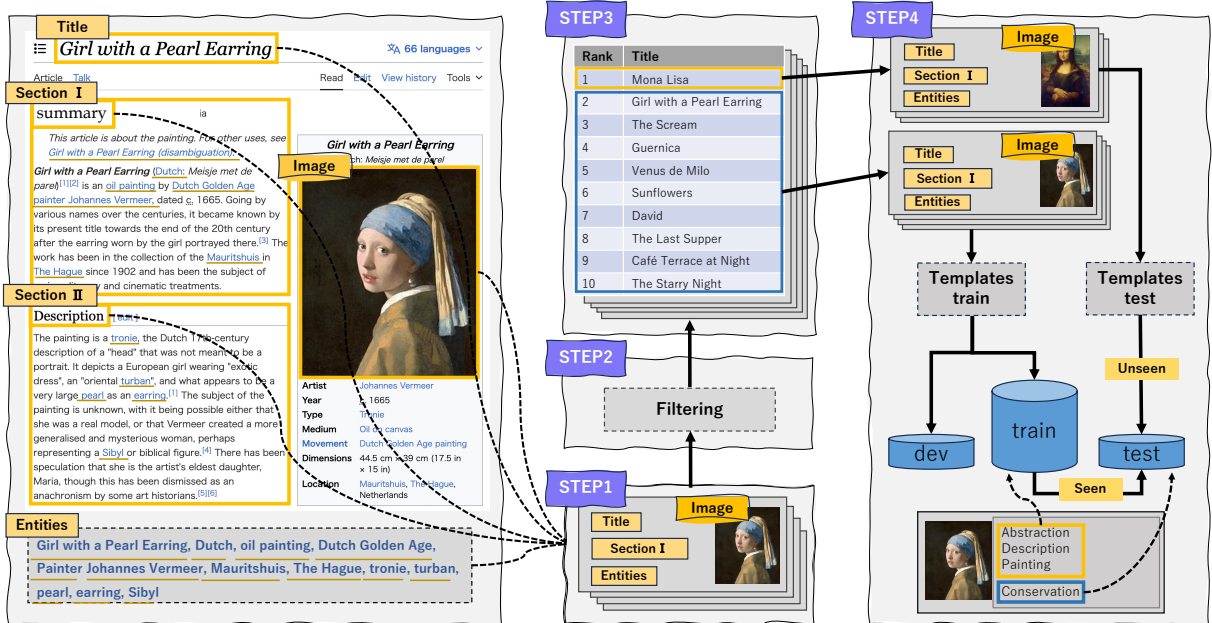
Title
Girl with a Pearl Earring
66 languages
Article Talk
Read Edit View history Tools

Section Ⅰ
summary

This article is about the painting. For other uses, see Girl with a Pearl Earring (disambiguation).

Girl with a Pearl Earring (Dutch: Meisje met de parel)[1][2] is an oil painting by Dutch Golden Age painter Johannes Vermeer, dated c. 1665. Going by various names over the centuries, it became known by its present title towards the end of the 20th century after the earring worn by the girl portrayed there.[3] The work has been in the collection of the Mauritshuis in The Hague since 1902 and has been the subject of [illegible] and cinematic treatments.

Section Ⅱ
Description [edit]

The painting is a tronie, the Dutch 17th-century description of a "head" that was not meant to be a portrait. It depicts a European girl wearing "exotic dress", an "oriental turban", and what appears to be a very large pearl as an earring.[1] The subject of the painting is unknown, with it being possible either that she was a real model, or that Vermeer created a more generalised and mysterious woman, perhaps representing a Sibyl or biblical figure.[4] There has been speculation that she is the artist's eldest daughter, Maria, though this has been dismissed as an anachronism by some art historians.[5][6]

Girl with a Pearl Earring
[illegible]ch: Meisje met de parel
Image

| Artist | Johannes Vermeer |
|---|---|
| Year | c. 1665 |
| Type | Tronie |
| Medium | Oil on canvas |
| Movement | Dutch Golden Age painting |
| Dimensions | 44.5 cm × 39 cm (17.5 in × 15 in) |
| Location | Mauritshuis, The Hague, Netherlands |

Entities
Girl with a Pearl Earring, Dutch, oil painting, Dutch Golden Age, Painter Johannes Vermeer, Mauritshuis, The Hague, tronie, turban, pearl, earring, Sibyl

STEP3
| Rank | Title |
|---|---|
| 1 | Mona Lisa |
| 2 | Girl with a Pearl Earring |
| 3 | The Scream |
| 4 | Guernica |
| 5 | Venus de Milo |
| 6 | Sunflowers |
| 7 | David |
| 8 | The Last Supper |
| 9 | Café Terrace at Night |
| 10 | The Starry Night |

STEP2
Filtering

STEP1
Image
Title
Section Ⅰ
Entities

STEP4
Title
Image
Section Ⅰ
Entities
Title
Image
Section Ⅰ
Entities
Templates train
Templates test
Unseen
dev
train
test
Seen
Abstraction
Description
Painting
Conservation